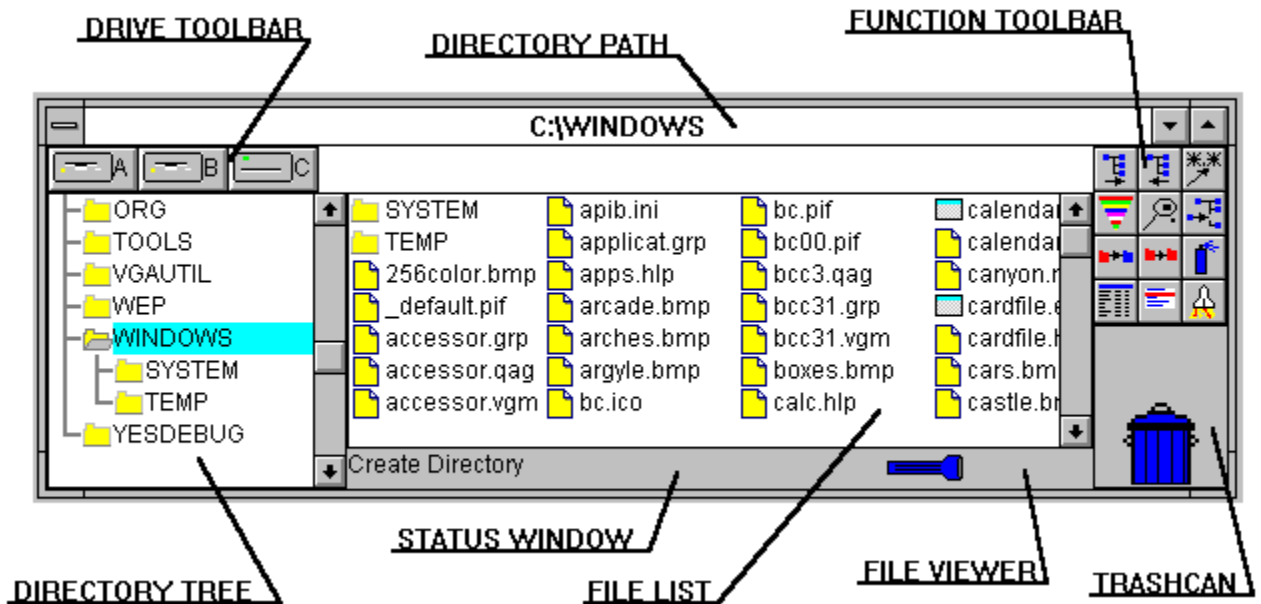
DRIVE TOOLBAR

DIRECTORY PATH

FUNCTION TOOLBAR

C:\WINDOWS

A B C

ORG
TOOLS
VGAUTIL
WEP
WINDOWS
SYSTEM
TEMP
YESDEBUG

SYSTEM
TEMP
256color.bmp
_default.pif
accessor.grp
accessor.qag
accessor.vgm

apib.ini
applicat.grp
apps.hlp
arcade.bmp
arches.bmp
argyle.bmp
bc.ico

bc.pif
bc00.pif
bcc3.qag
bcc31.grp
bcc31.vgm
boxes.bmp
calc.hlp

calendar
calendar
canyon.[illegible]
cardfile.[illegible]
cardfile.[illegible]
cars.bm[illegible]
castle.b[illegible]

Create Directory

STATUS WINDOW

DIRECTORY TREE

FILE LIST

FILE VIEWER

TRASHCAN